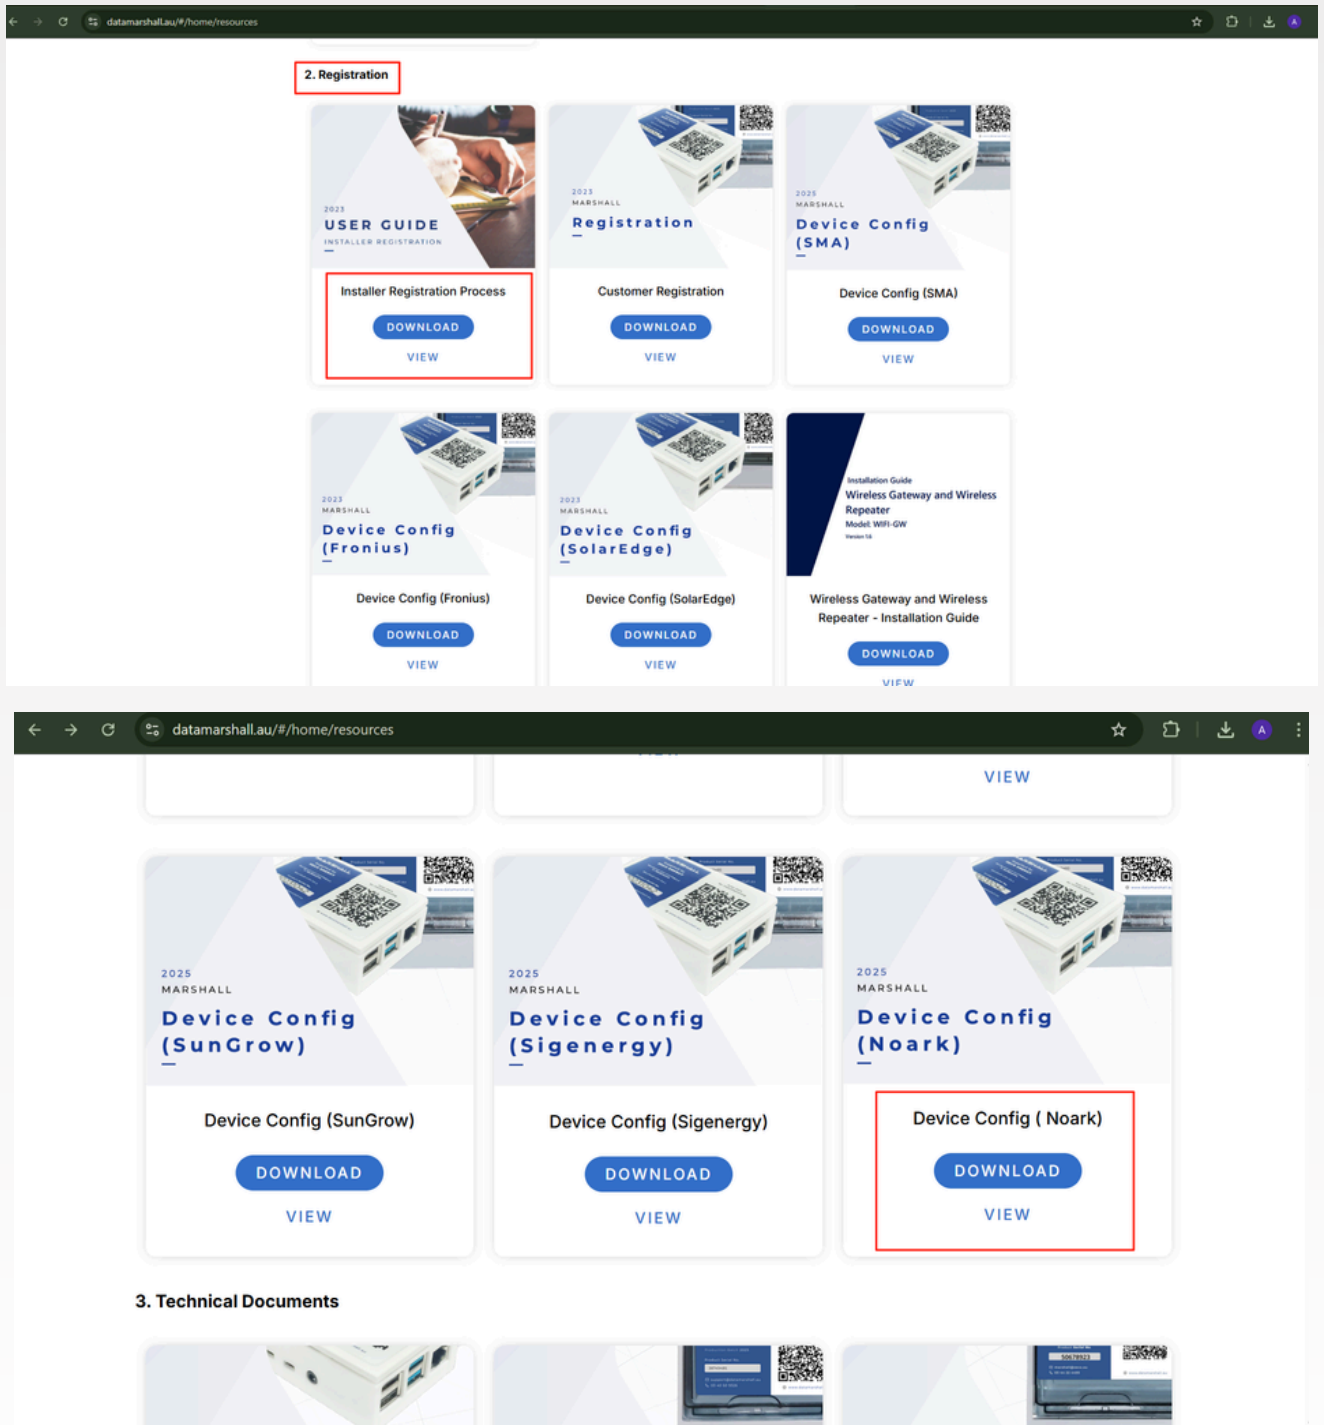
datamarshall.au/#/home/resources

2. Registration

2023
USER GUIDE
INSTALLER REGISTRATION

Installer Registration Process
DOWNLOAD
VIEW

2023
MARSHALL
Registration

Customer Registration
DOWNLOAD
VIEW

2025
MARSHALL
Device Config (SMA)

Device Config (SMA)
DOWNLOAD
VIEW

2023
MARSHALL
Device Config (Fronius)

Device Config (Fronius)
DOWNLOAD
VIEW

2023
MARSHALL
Device Config (SolarEdge)

Device Config (SolarEdge)
DOWNLOAD
VIEW

Installation Guide
Wireless Gateway and Wireless Repeater
Model: WIFI-GW
Version 1.6

Wireless Gateway and Wireless Repeater - Installation Guide
DOWNLOAD
VIEW

datamarshall.au/#/home/resources

VIEW

2025
MARSHALL
Device Config (SunGrow)

Device Config (SunGrow)
DOWNLOAD
VIEW

2025
MARSHALL
Device Config (Sigenergy)

Device Config (Sigenergy)
DOWNLOAD
VIEW

2025
MARSHALL
Device Config (Noark)

Device Config ( Noark)
DOWNLOAD
VIEW

3. Technical Documents